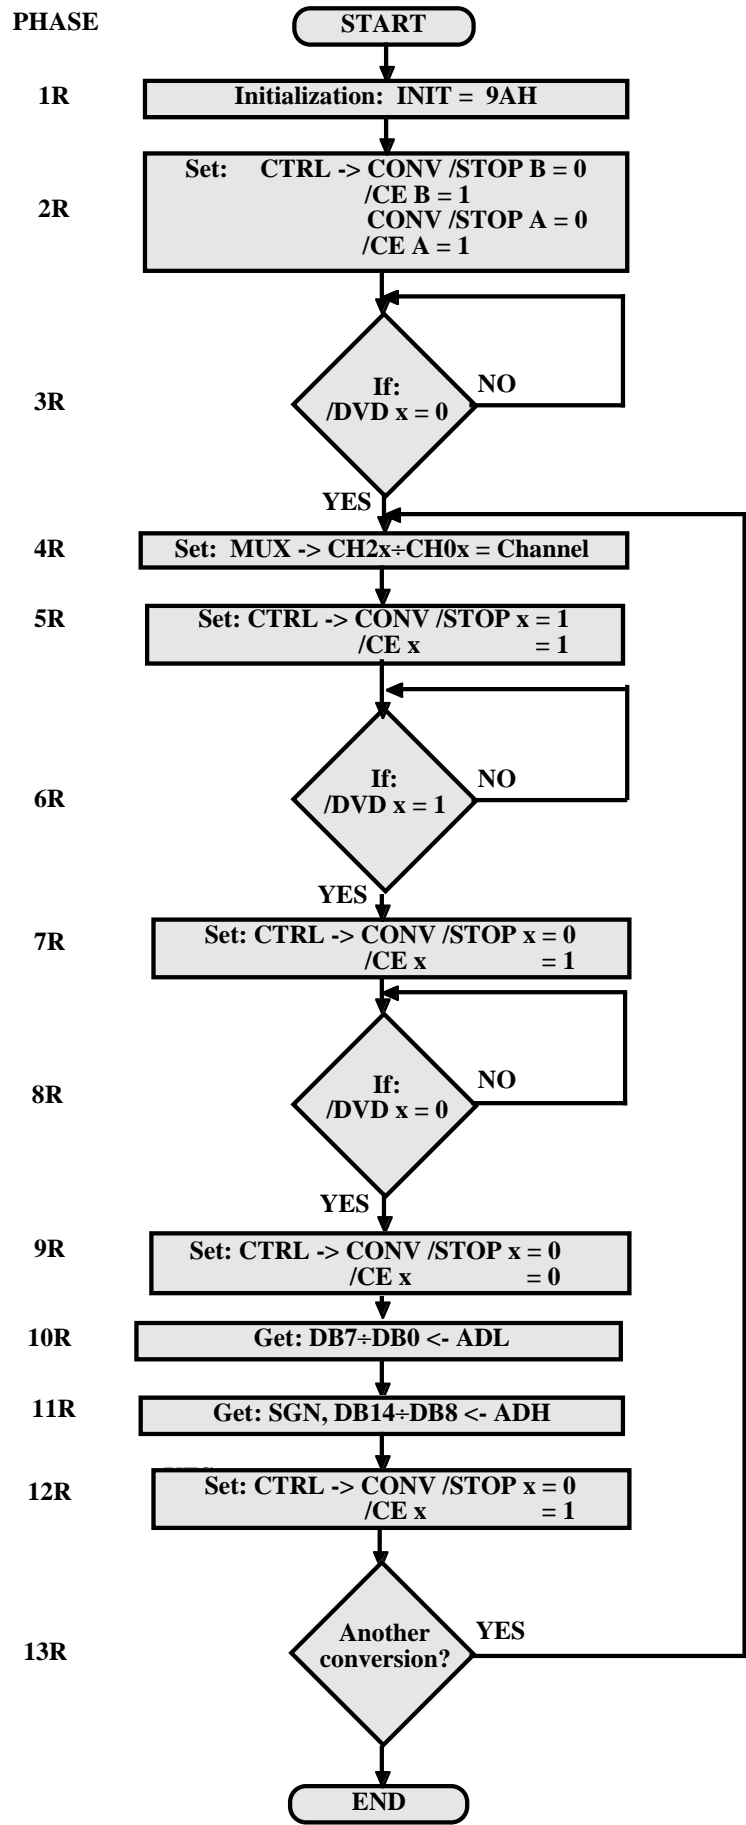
PHASE

START

1R Initialization: INIT = 9AH

2R Set: CTRL -> CONV /STOP B = 0
/CE B = 1
CONV /STOP A = 0
/CE A = 1

3R If: /DVD x = 0 NO

YES

4R Set: MUX -> CH2x÷CH0x = Channel

5R Set: CTRL -> CONV /STOP x = 1
/CE x = 1

6R If: /DVD x = 1 NO

YES

7R Set: CTRL -> CONV /STOP x = 0
/CE x = 1

8R If: /DVD x = 0 NO

YES

9R Set: CTRL -> CONV /STOP x = 0
/CE x = 0

10R Get: DB7÷DB0 <- ADL

11R Get: SGN, DB14÷DB8 <- ADH

12R Set: CTRL -> CONV /STOP x = 0
/CE x = 1

13R Another conversion? YES

END